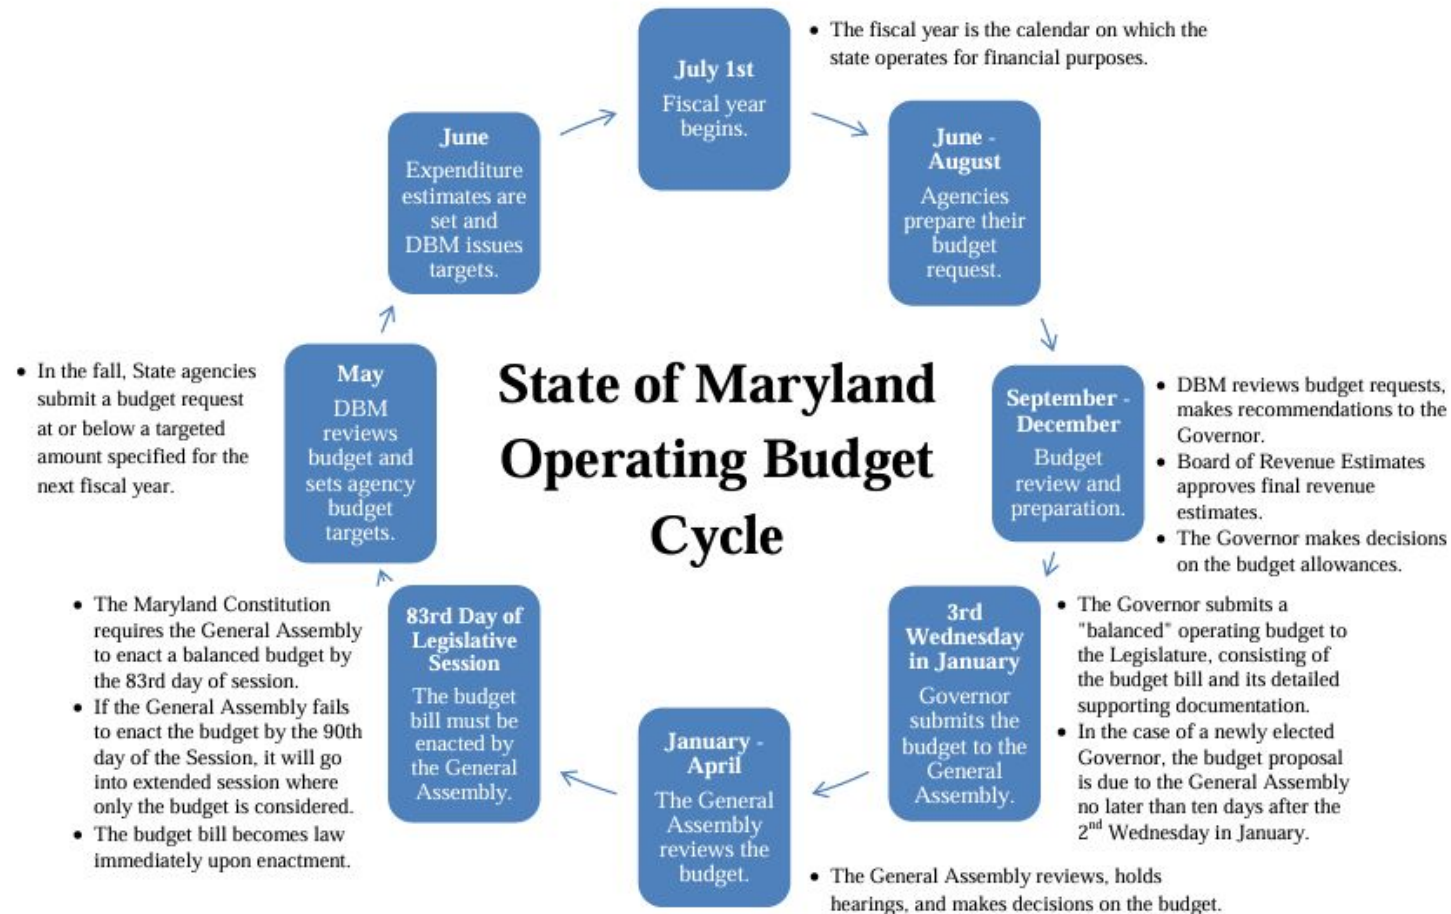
State of Maryland Operating Budget Cycle

July 1st
Fiscal year begins.

• The fiscal year is the calendar on which the state operates for financial purposes.

June - August
Agencies prepare their budget request.

September - December
Budget review and preparation.

• DBM reviews budget requests, makes recommendations to the Governor.
• Board of Revenue Estimates approves final revenue estimates.
• The Governor makes decisions on the budget allowances.

3rd Wednesday in January
Governor submits the budget to the General Assembly.

• The Governor submits a "balanced" operating budget to the Legislature, consisting of the budget bill and its detailed supporting documentation.
• In the case of a newly elected Governor, the budget proposal is due to the General Assembly no later than ten days after the $2^{nd}$ Wednesday in January.

January - April
The General Assembly reviews the budget.

• The General Assembly reviews, holds hearings, and makes decisions on the budget.

83rd Day of Legislative Session
The budget bill must be enacted by the General Assembly.

• The Maryland Constitution requires the General Assembly to enact a balanced budget by the 83rd day of session.
• If the General Assembly fails to enact the budget by the 90th day of the Session, it will go into extended session where only the budget is considered.
• The budget bill becomes law immediately upon enactment.

May
DBM reviews budget and sets agency budget targets.

• In the fall, State agencies submit a budget request at or below a targeted amount specified for the next fiscal year.

June
Expenditure estimates are set and DBM issues targets.